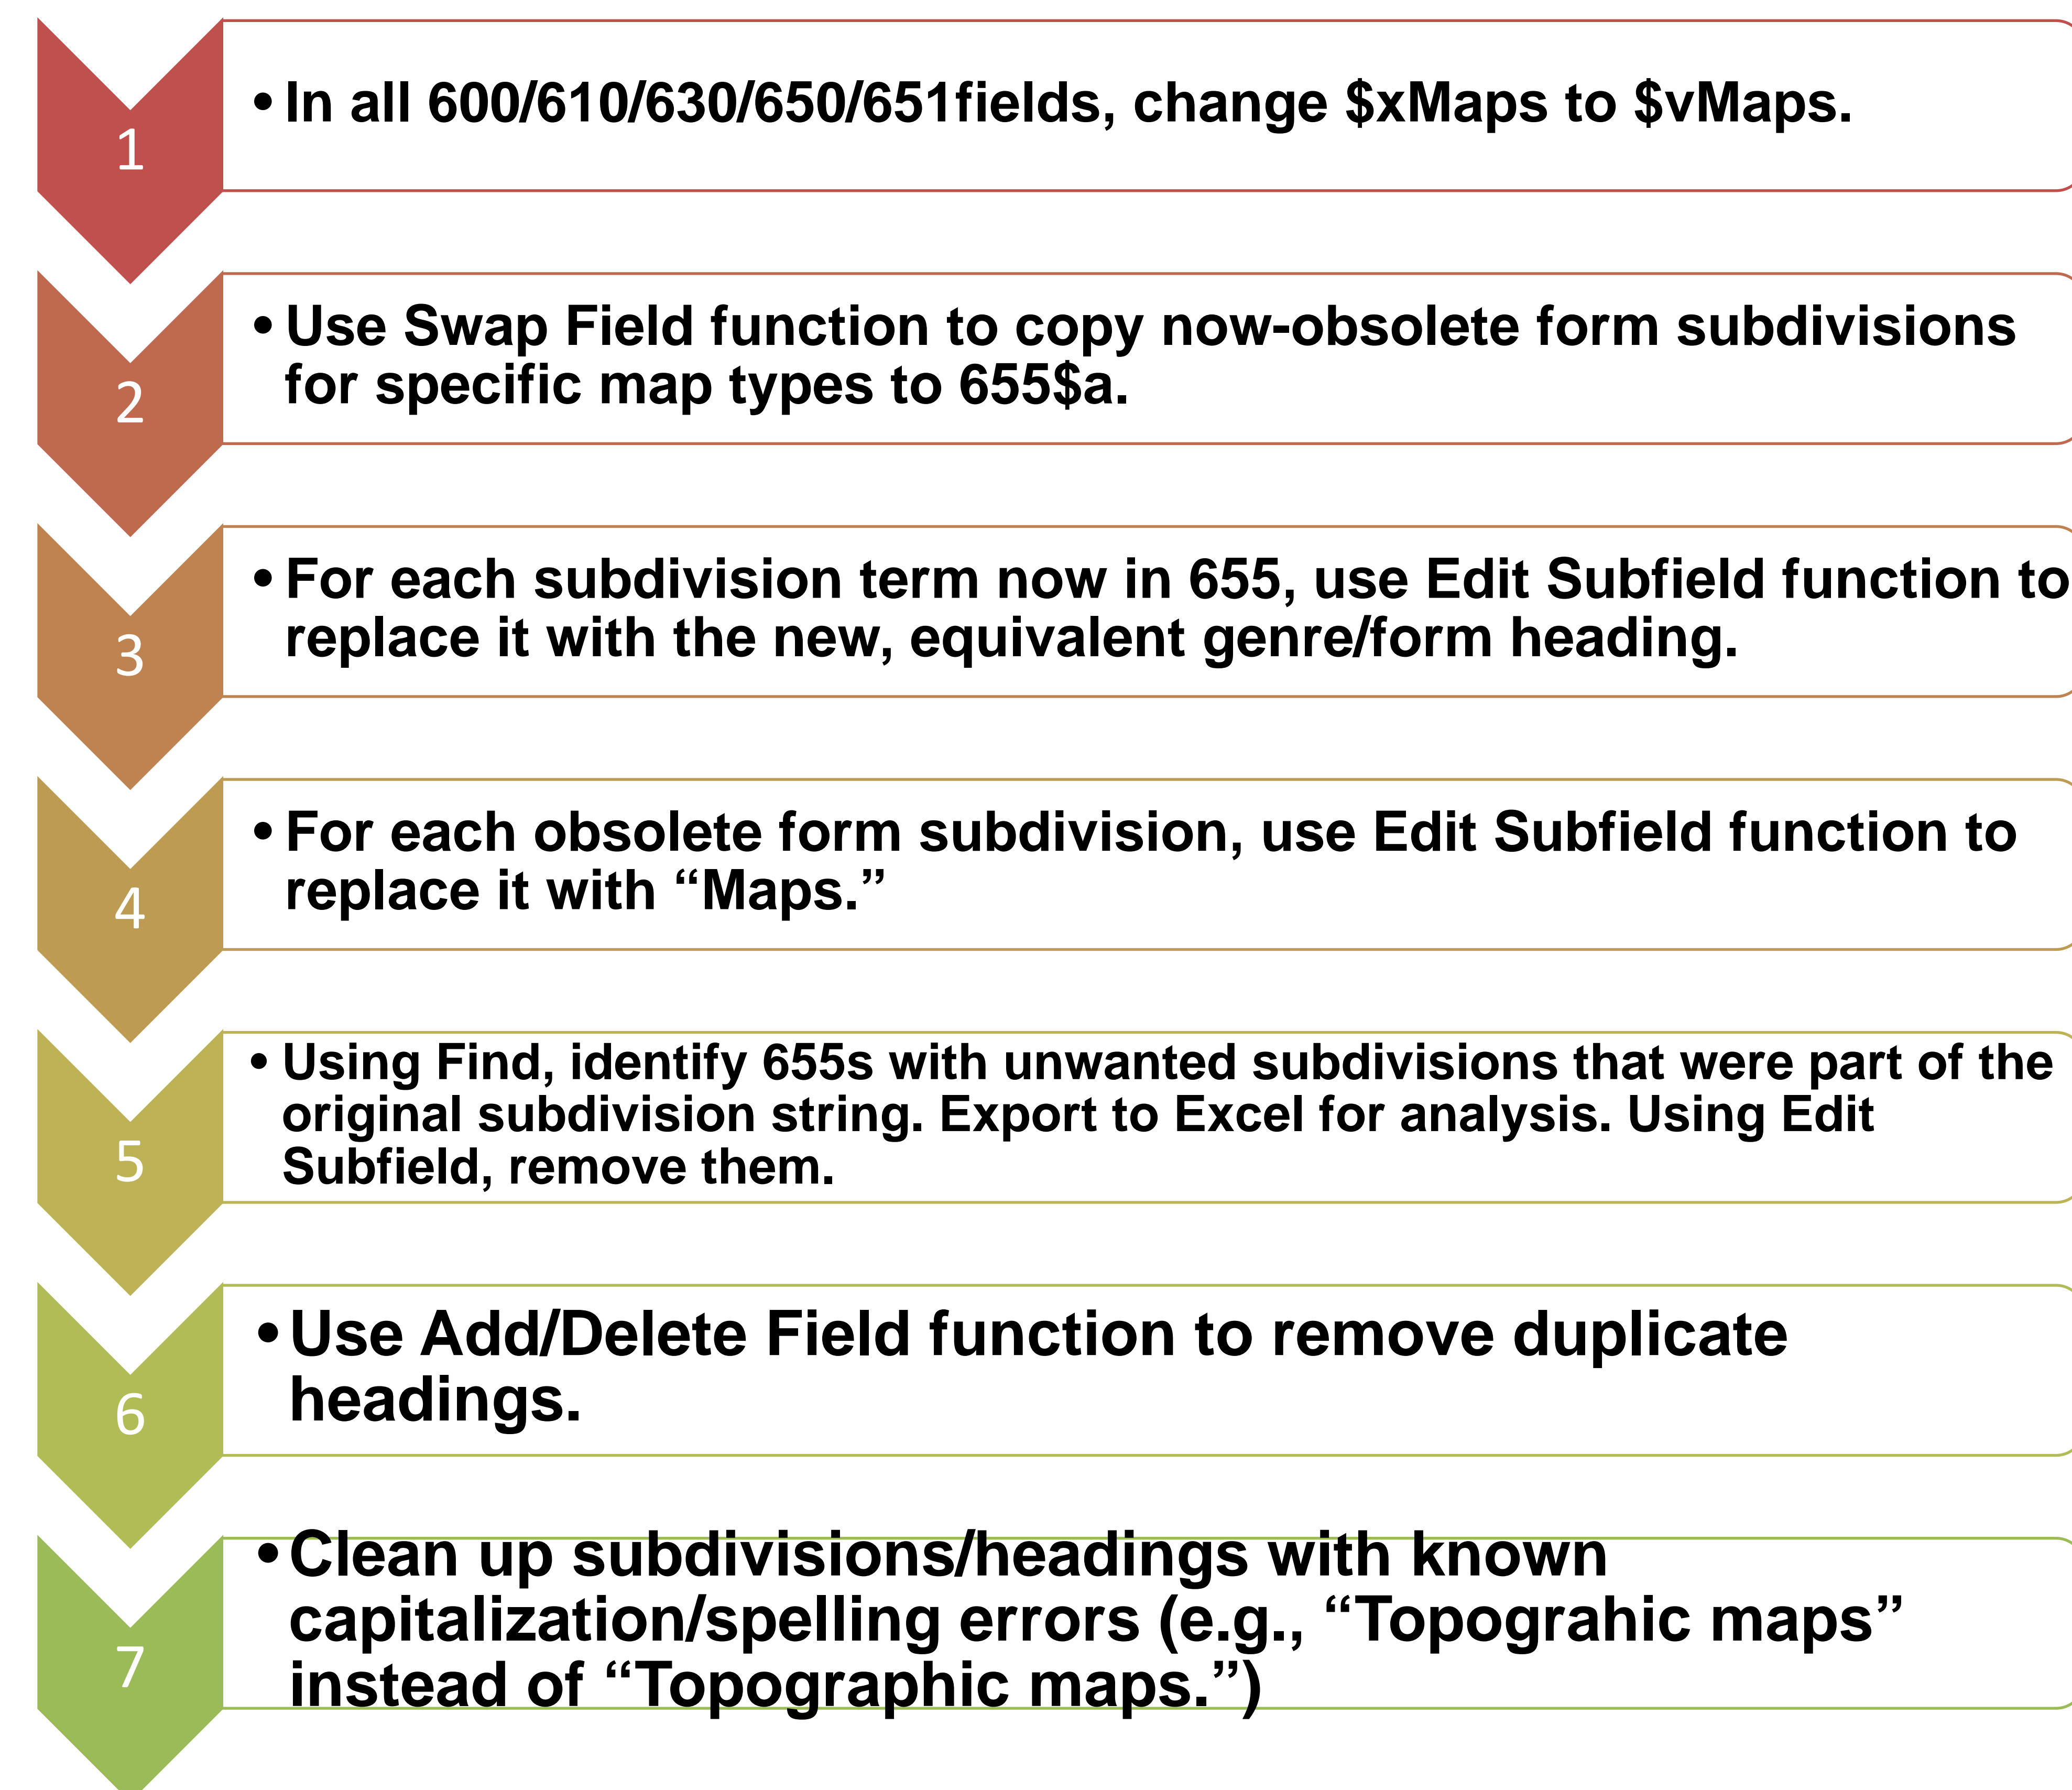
1

• In all 600/610/630/650/651fields, change \$xMaps to \$vMaps.

2

• Use Swap Field function to copy now-obsolete form subdivisions for specific map types to 655\$a.

3

• For each subdivision term now in 655, use Edit Subfield function to replace it with the new, equivalent genre/form heading.

4

• For each obsolete form subdivision, use Edit Subfield function to replace it with “Maps.”

5

• Using Find, identify 655s with unwanted subdivisions that were part of the original subdivision string. Export to Excel for analysis. Using Edit Subfield, remove them.

6

• Use Add/Delete Field function to remove duplicate headings.

7

• Clean up subdivisions/headings with known capitalization/spelling errors (e.g., “Topograhic maps” instead of “Topographic maps.”)